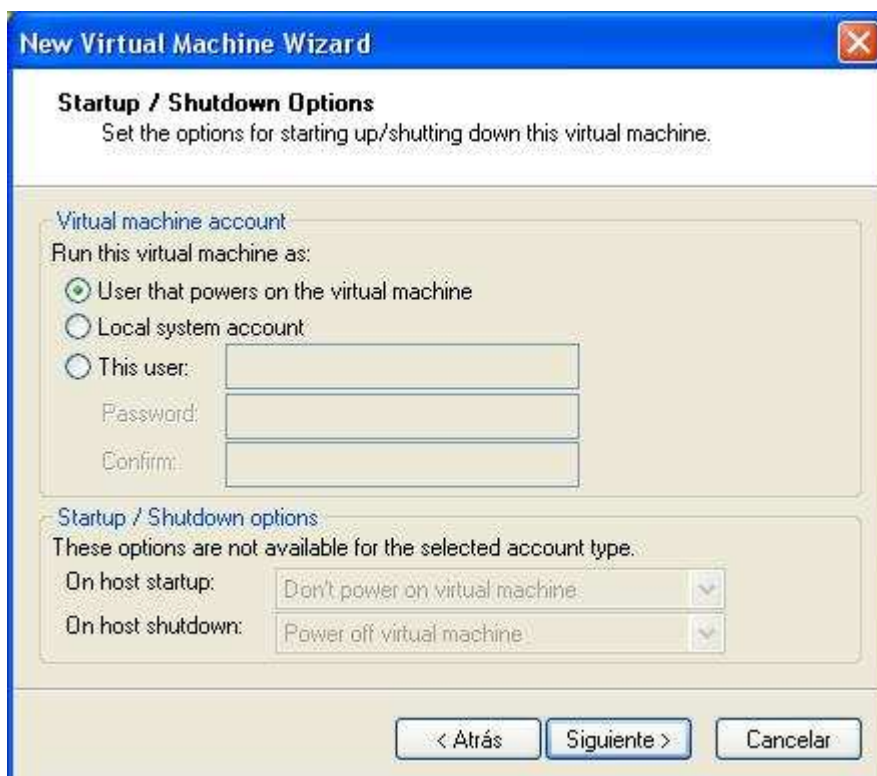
New Virtual Machine Wizard

Startup / Shutdown Options
Set the options for starting up/shutting down this virtual machine.

Virtual machine account
Run this virtual machine as:
User that powers on the virtual machine
Local system account
This user:
Password:
Confirm:

Startup / Shutdown options
These options are not available for the selected account type.
On host startup: Don't power on virtual machine
On host shutdown: Power off virtual machine

< Atrás
Siguiente >
Cancelar